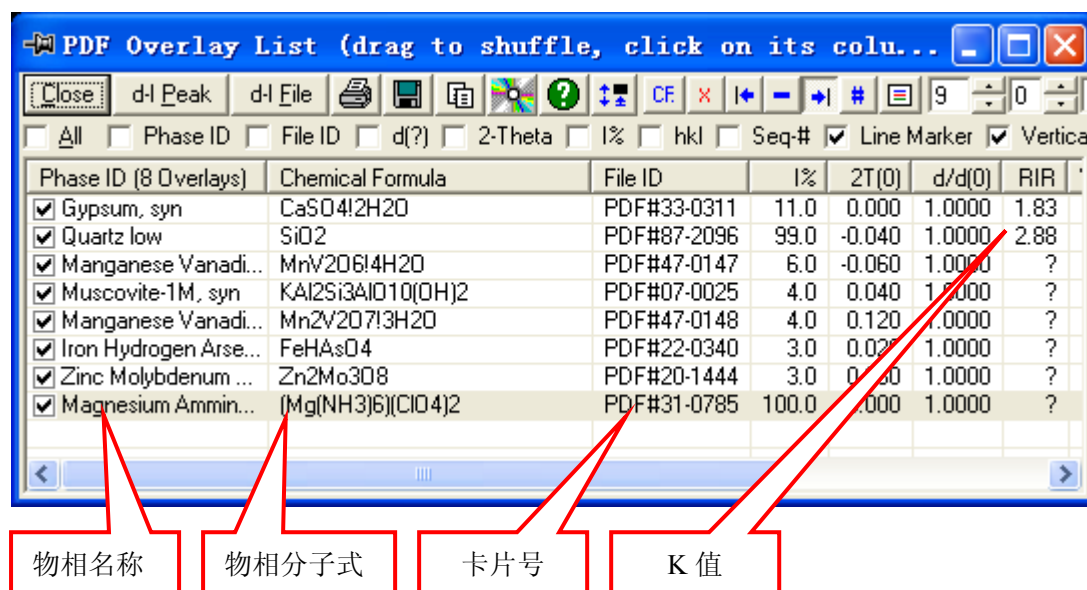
PDF Overlay List (drag to shuffle, click on its colu...

Close d-I Peak d-I File CF. x # 9 0

All Phase ID File ID d(?) 2-Theta I% hkl Seq-# Line Marker Vertica

| Phase ID (8 Overlays) | Chemical Formula | File ID | I% | 2T(0) | d/d(0) | RIR |
|---|---|---|---|---|---|---|
| Gypsum, syn | CaSO4!2H2O | PDF#33-0311 | 11.0 | 0.000 | 1.0000 | 1.83 |
| Quartz low | SiO2 | PDF#87-2096 | 99.0 | -0.040 | 1.0000 | 2.88 |
| Manganese Vanadi... | MnV2O6!4H2O | PDF#47-0147 | 6.0 | -0.060 | 1.0000 | ? |
| Muscovite-1M, syn | KAl2Si3AlO10(OH)2 | PDF#07-0025 | 4.0 | 0.040 | 1.0000 | ? |
| Manganese Vanadi... | Mn2V2O7!3H2O | PDF#47-0148 | 4.0 | 0.120 | 1.0000 | ? |
| Iron Hydrogen Arse... | FeHAsO4 | PDF#22-0340 | 3.0 | 0.0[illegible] | 1.0000 | ? |
| Zinc Molybdenum ... | Zn2Mo3O8 | PDF#20-1444 | 3.0 | 0.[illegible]0 | 1.0000 | ? |
| Magnesium Ammin... | (Mg(NH3)6)(ClO4)2 | PDF#31-0785 | 100.0 | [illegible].000 | 1.0000 | ? |

物相名称 物相分子式 卡片号 K 值